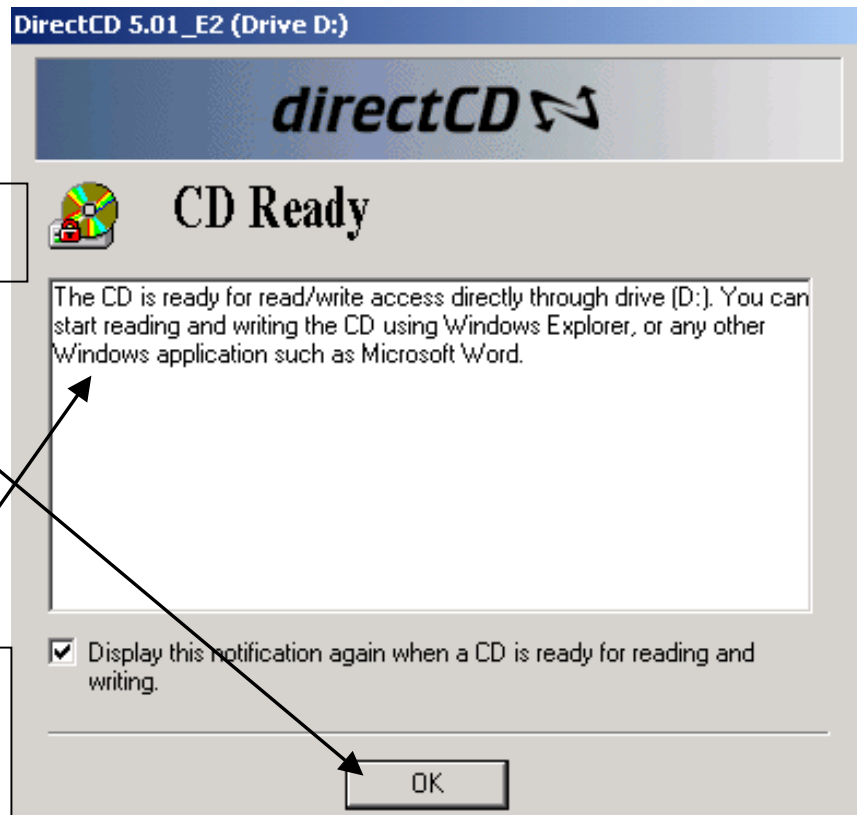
DirectCD 5.01_E2 (Drive D:)

directCD

CD Ready

The CD is ready for read/write access directly through drive (D:). You can start reading and writing the CD using Windows Explorer, or any other Windows application such as Microsoft Word.

Display this notification again when a CD is ready for reading and writing.

OK